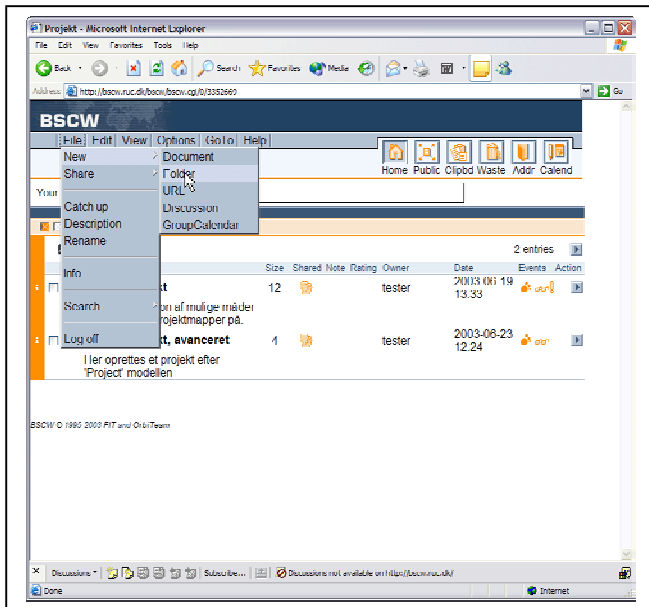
Projekt - Microsoft Internet Explorer

File Edit View Favorites Tools Help

Back Search Favorites Media

Address http://bscw.ruc.dk/bscw/bscw.cgi/0/3352669 Go

BSCW

File Edit View Options Go To Help

Home Public Clipbd Waste Addr Calend

New
Share
Catch up
Description
Rename
Info
Search
Log off

Document
Folder
URL
Discussion
GroupCalendar

Your

2 entries

Size Shared Note Rating Owner Date Events Action

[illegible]kt 12 tester 2003-06-19 13:33
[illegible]on af mulige måder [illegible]rojektmapper på.

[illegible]kt, avanceret 4 tester 2003-06-23 12:24
Her oprettes et projekt efter 'Project' modellen

BSCW © 1995-2003 FIT and OrbiTeam

Discussions Subscribe... Discussions not available on http://bscw.ruc.dk/

Done Internet